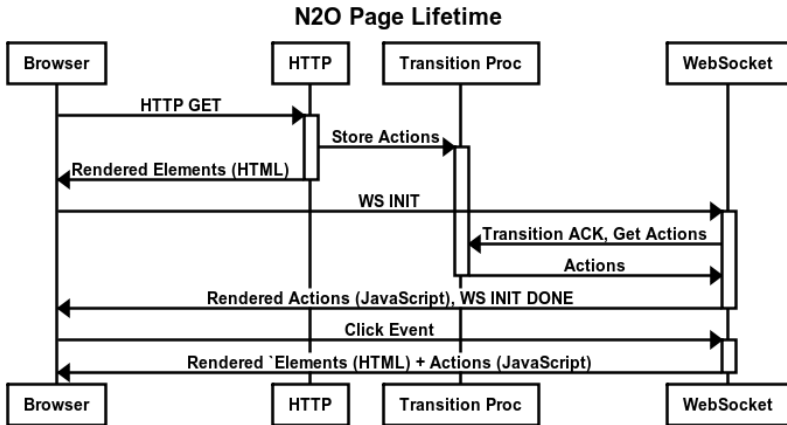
N2O Page Lifetime

Browser

HTTP

Transition Proc

WebSocket

HTTP GET

Store Actions

Rendered Elements (HTML)

WS INIT

Transition ACK, Get Actions

Actions

Rendered Actions (JavaScript), WS INIT DONE

Click Event

Rendered `Elements (HTML) + Actions (JavaScript)

Browser

HTTP

Transition Proc

WebSocket